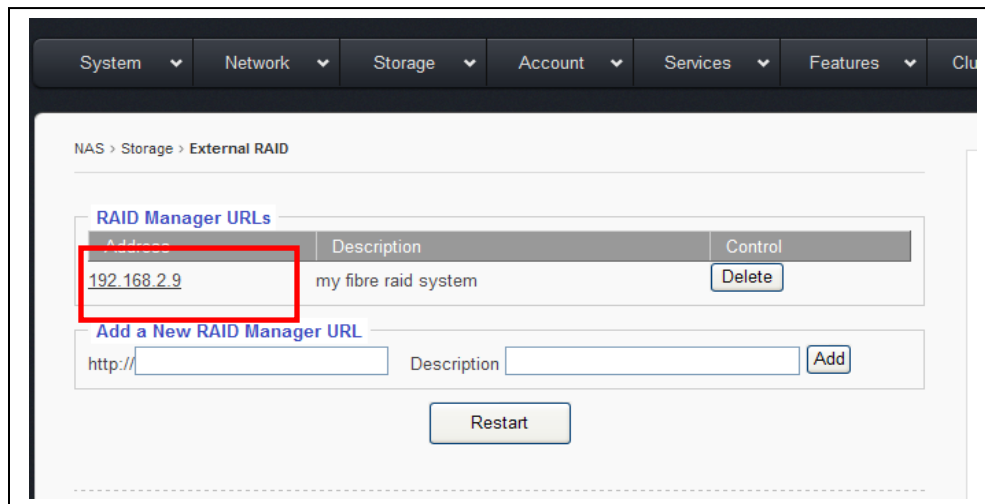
System Network Storage Account Services Features Clu

NAS > Storage > External RAID

RAID Manager URLs

| Address | Description | Control |
|---|---|---|
| 192.168.2.9 | my fibre raid system | Delete |

Add a New RAID Manager URL

http:// Description Add

Restart